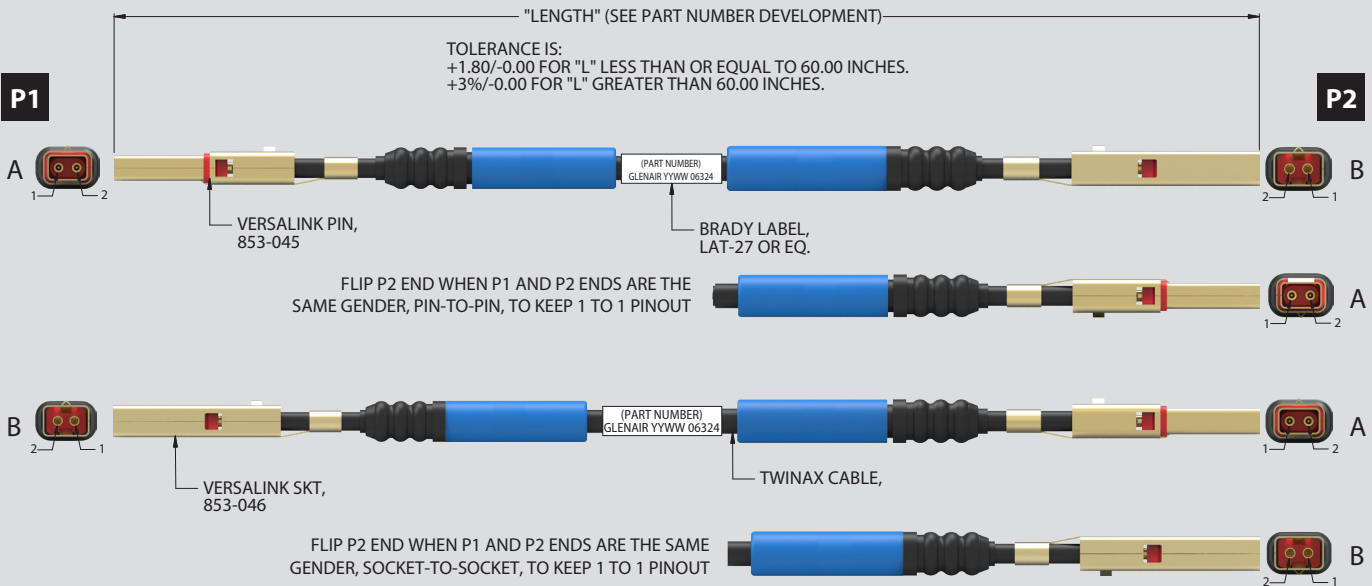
"LENGTH" (SEE PART NUMBER DEVELOPMENT)

TOLERANCE IS:
+1.80/-0.00 FOR "L" LESS THAN OR EQUAL TO 60.00 INCHES.
+3%/-0.00 FOR "L" GREATER THAN 60.00 INCHES.

P1

P2

A
1
2

(PART NUMBER)
GLENAIR YYWW 06324

B
2
1

VERSALINK PIN,
853-045

BRADY LABEL,
LAT-27 OR EQ.

FLIP P2 END WHEN P1 AND P2 ENDS ARE THE SAME GENDER, PIN-TO-PIN, TO KEEP 1 TO 1 PINOUT

A
1
2

B
2
1

(PART NUMBER)
GLENAIR YYWW 06324

A
1
2

VERSALINK SKT,
853-046

TWINAX CABLE,

FLIP P2 END WHEN P1 AND P2 ENDS ARE THE SAME GENDER, SOCKET-TO-SOCKET, TO KEEP 1 TO 1 PINOUT

B
2
1